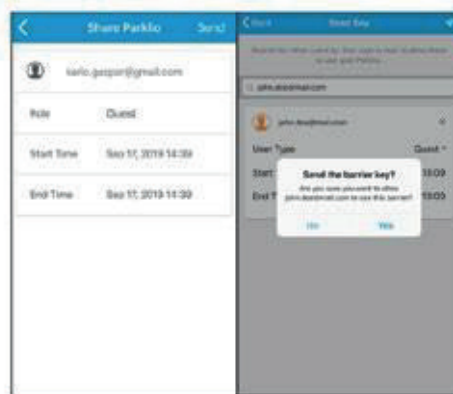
Share Parklio Send

sarlo.gaspar@gmail.com

Role Guest

Start Time Sep 17, 2019 14:39

End Time Sep 17, 2019 14:39

Back Send Key

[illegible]

john.doe@mail.com

john.doe@mail.com

User Type Guest

Start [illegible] 13:09

End T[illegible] 13:09

Send the barrier key?

Are you sure you want to allow john.doe@mail.com to use this barrier?

No Yes